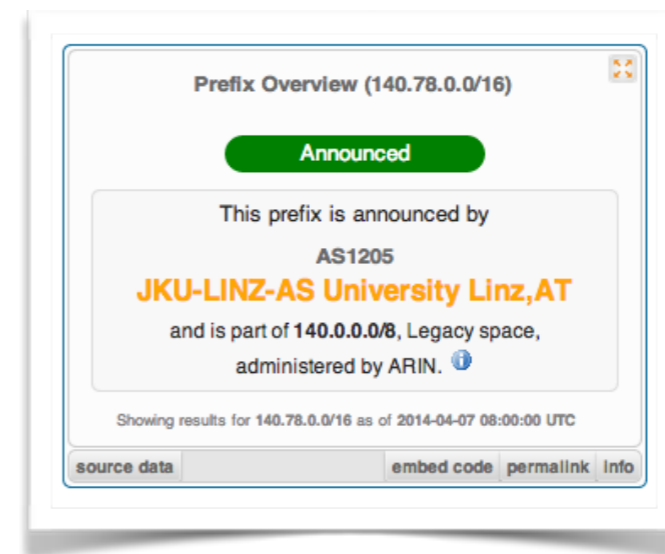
Prefix Overview (140.78.0.0/16)

Announced

This prefix is announced by

AS1205

JKU-LINZ-AS University Linz,AT

and is part of 140.0.0.0/8, Legacy space, administered by ARIN.

Showing results for 140.78.0.0/16 as of 2014-04-07 08:00:00 UTC

source data | embed code | permalink | info